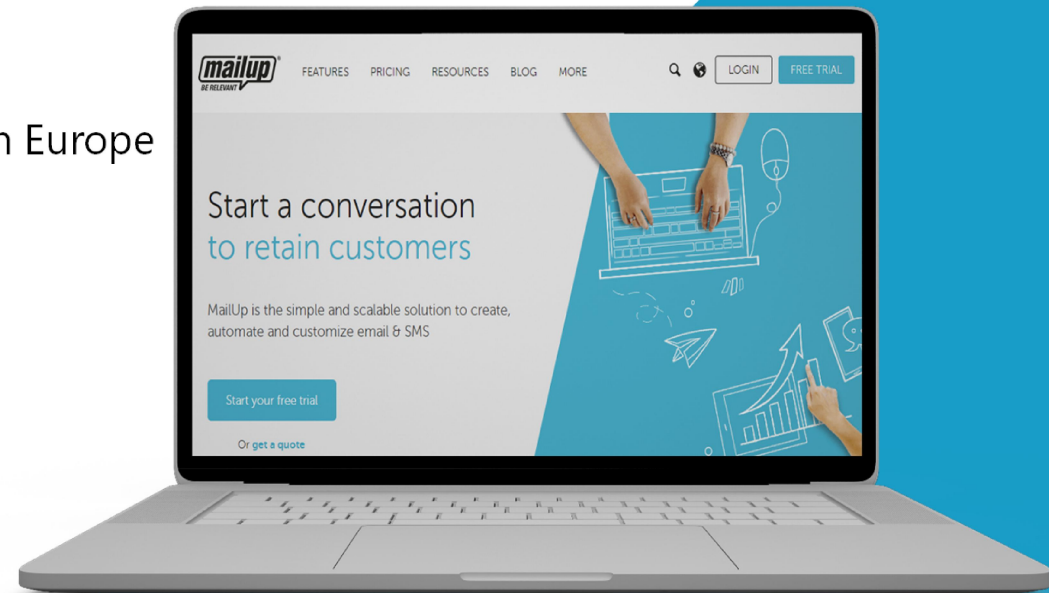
n Europe

mailup
BE RELEVANT

FEATURES PRICING RESOURCES BLOG MORE

LOGIN FREE TRIAL

Start a conversation
to retain customers

MailUp is the simple and scalable solution to create, automate and customize email & SMS

Start your free trial

Or get a quote